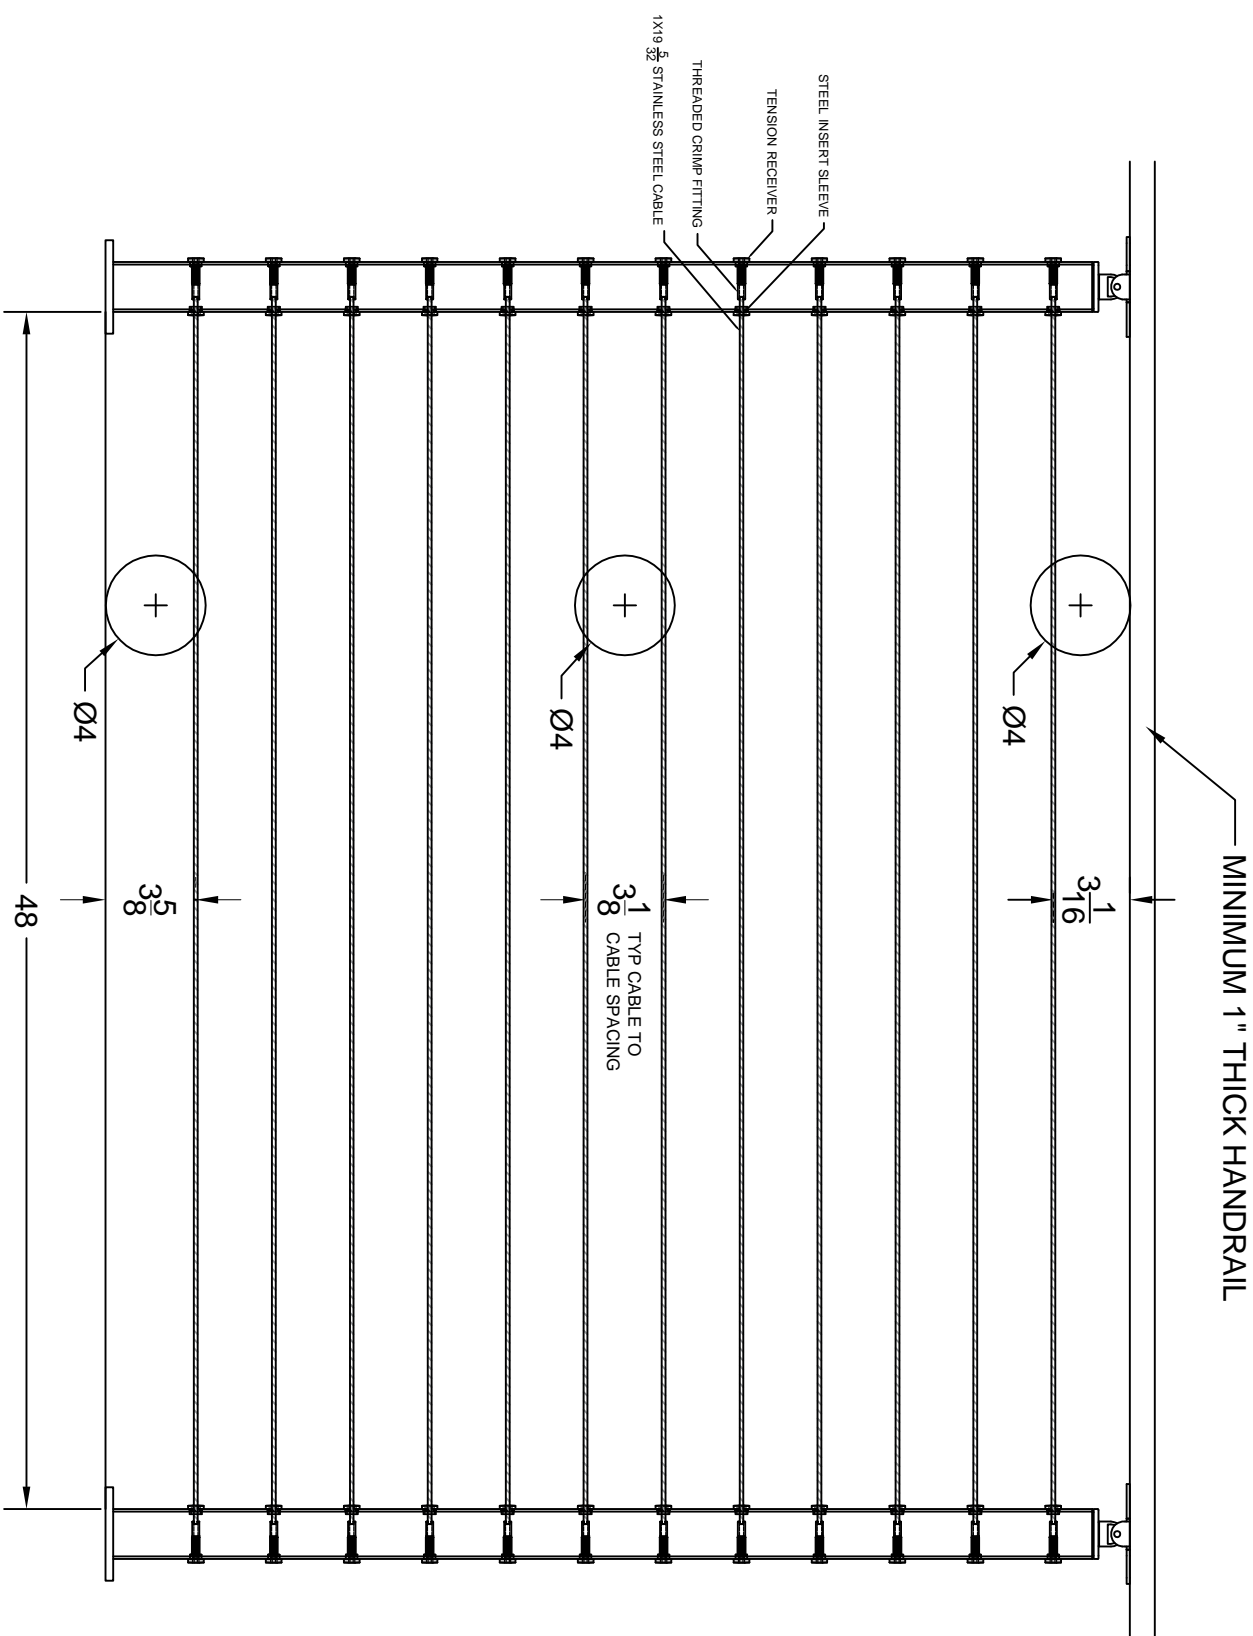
1X19 $\frac{5}{32}$ STAINLESS STEEL CABLE

THREADED CRIMP FITTING

TENSION RECEIVER

STEEL INSERT SLEEVE

MINIMUM 1" THICK HANDRAIL

Ø4

Ø4

Ø4

48

$3\frac{5}{8}$

$3\frac{1}{8}$ TYP CABLE TO CABLE SPACING

$3\frac{1}{16}$